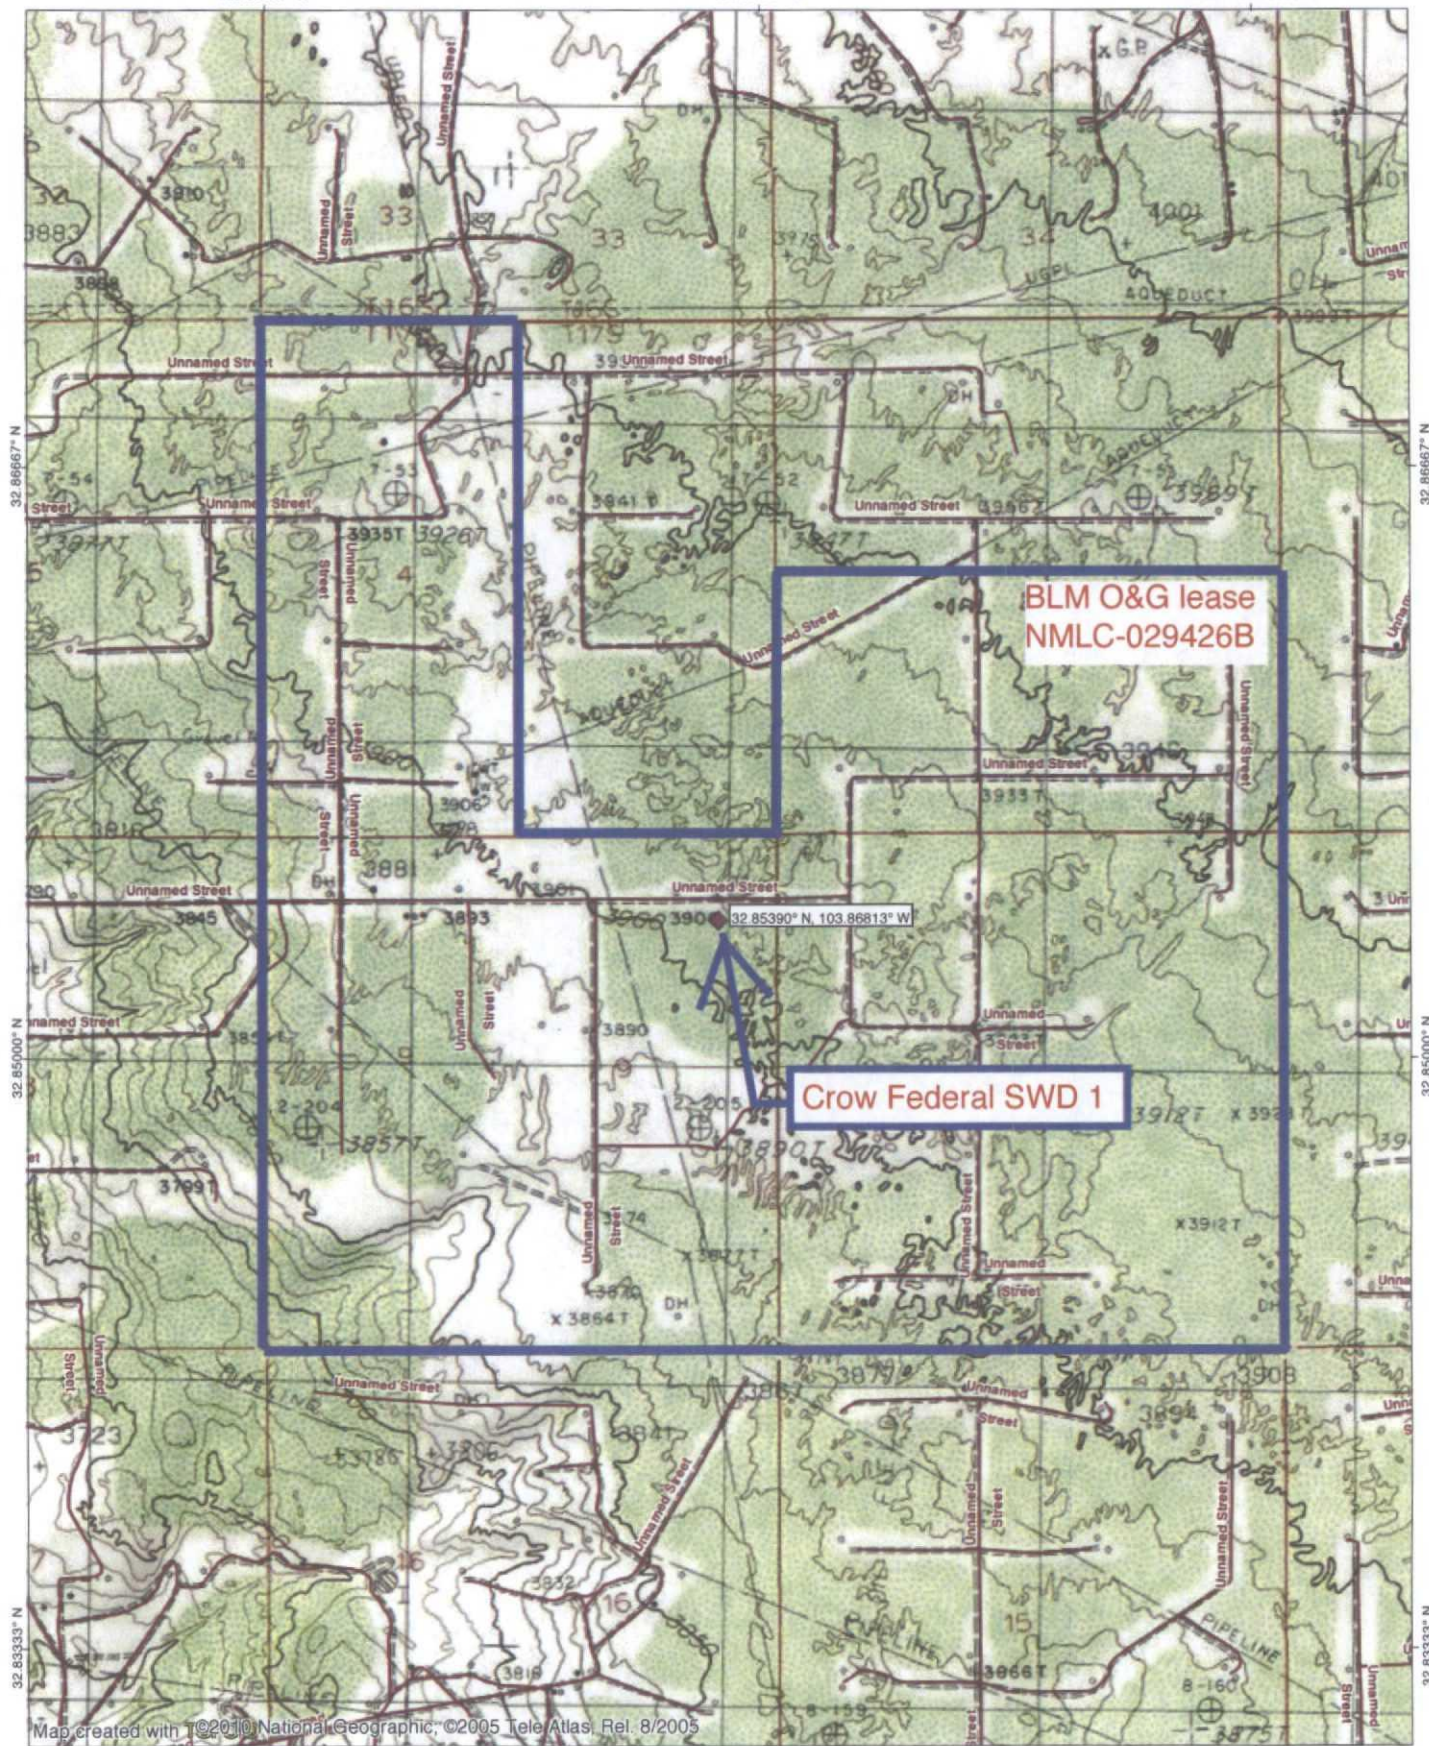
BLM O&G lease
NMLC-029426B

Crow Federal SWD 1

32.85390° N, 103.86813° W

Unnamed Street
Unnamed Street
Unnamed Street
Unnamed Street
Unnamed Street
Unnamed Street
Unnamed Street
Unnamed Street
Unnamed Street
Unnamed Street
Unnamed Street
Unnamed Street
Unnamed Street
Unnamed Street
Unnamed Street
Unnamed Street
Unnamed Street
Unnamed Street
Unnamed Street
Unnamed Street
Unnamed Street

3910
3883
3888
33
33
34
4001
AQUEDUCT
T16S
T17S
3935T
3926T
4
3941
3947T
3966T
3989
7-53
7-52
7-54
7-51
3946
3933T
3906
3881
3845
3893
3901
3890
3890T
3857T
2-204
2-205
3797
3874
3827T
3870
3864T
DH
3918T
3912T
3908
3879
3894
3867
3841
3723
3786
3806
16
16
15
3832
3819
3866T
8-159
8-160
3875T
PIPELINE
PIPELINE
PIPELINE
PIPELINE
AQUEDUCT
AQUEDUCT
X G.P.

32.86667° N
32.85000° N
32.83333° N
32.86667° N
32.85000° N
32.83333° N

Map created with T©2010 National Geographic; ©2005 Tele Atlas, Rel. 8/2005